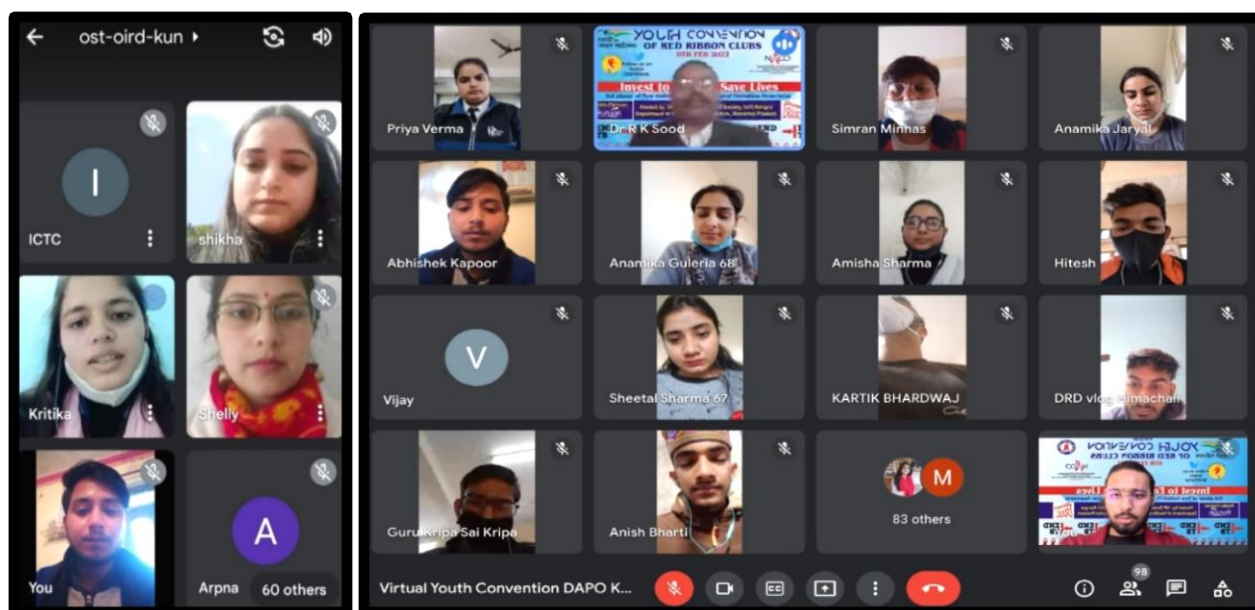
ost-oird-kun

I
ICTC
shikha
Kritika
Shelly
You
A
Arpna
60 others

Priya Verma
YOUTH CONVENTION OF RED RIBBON CLUBS
Invest to Save Lives
Dr R K Sood
Simran Minhas
Anamika Jaryal
Abhishek Kapoor
Anamika Guleria 68
Amisha Sharma
Hitesh
V
Vijay
Sheetal Sharma 67
KARTIK BHARDWAJ
DRD vlog Himachal
Guru Kripa Sai Kripa
Anish Bharti
M
83 others
YOUTH CONVENTION OF RED RIBBON CLUBS

Virtual Youth Convention DAPO K...
98